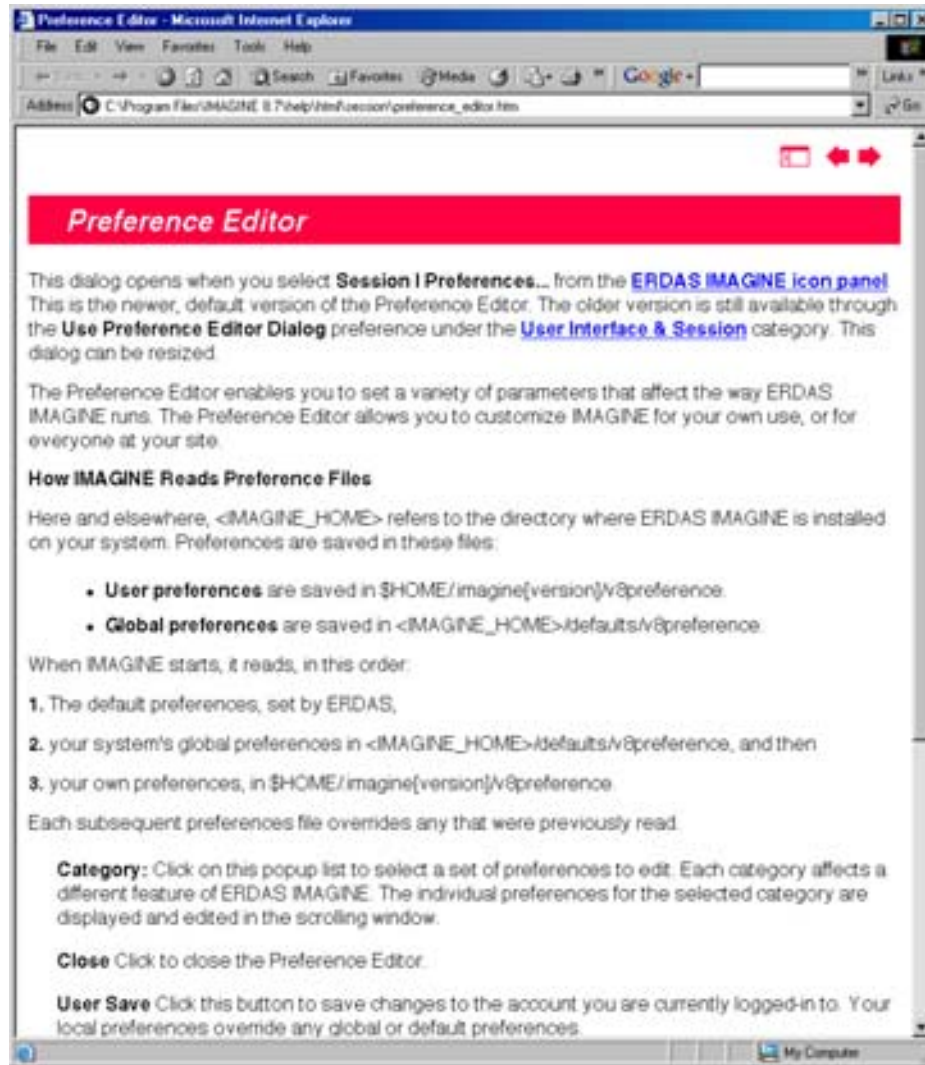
Preference Editor - Microsoft Internet Explorer

File Edit View Favorites Tools Help

Search Favorites Media Google - Links

Address C:\Program Files\IMAGINE 8.7\help\html\session\preference_editor.htm Go

Preference Editor

This dialog opens when you select **Session | Preferences...** from the ERDAS IMAGINE icon panel. This is the newer, default version of the Preference Editor. The older version is still available through the **Use Preference Editor Dialog** preference under the User Interface & Session category. This dialog can be resized.

The Preference Editor enables you to set a variety of parameters that affect the way ERDAS IMAGINE runs. The Preference Editor allows you to customize IMAGINE for your own use, or for everyone at your site.

**How IMAGINE Reads Preference Files**

Here and elsewhere, <IMAGINE_HOME> refers to the directory where ERDAS IMAGINE is installed on your system. Preferences are saved in these files:

- **User preferences** are saved in $HOME/.imagine[version]/v8preference.
- **Global preferences** are saved in <IMAGINE_HOME>/defaults/v8preference.

When IMAGINE starts, it reads, in this order:

**1.** The default preferences, set by ERDAS,

**2.** your system's global preferences in <IMAGINE_HOME>/defaults/v8preference, and then

**3.** your own preferences, in $HOME/.imagine[version]/v8preference.

Each subsequent preferences file overrides any that were previously read.

**Category:** Click on this popup list to select a set of preferences to edit. Each category affects a different feature of ERDAS IMAGINE. The individual preferences for the selected category are displayed and edited in the scrolling window.

**Close** Click to close the Preference Editor.

**User Save** Click this button to save changes to the account you are currently logged-in to. Your local preferences override any global or default preferences.

My Computer